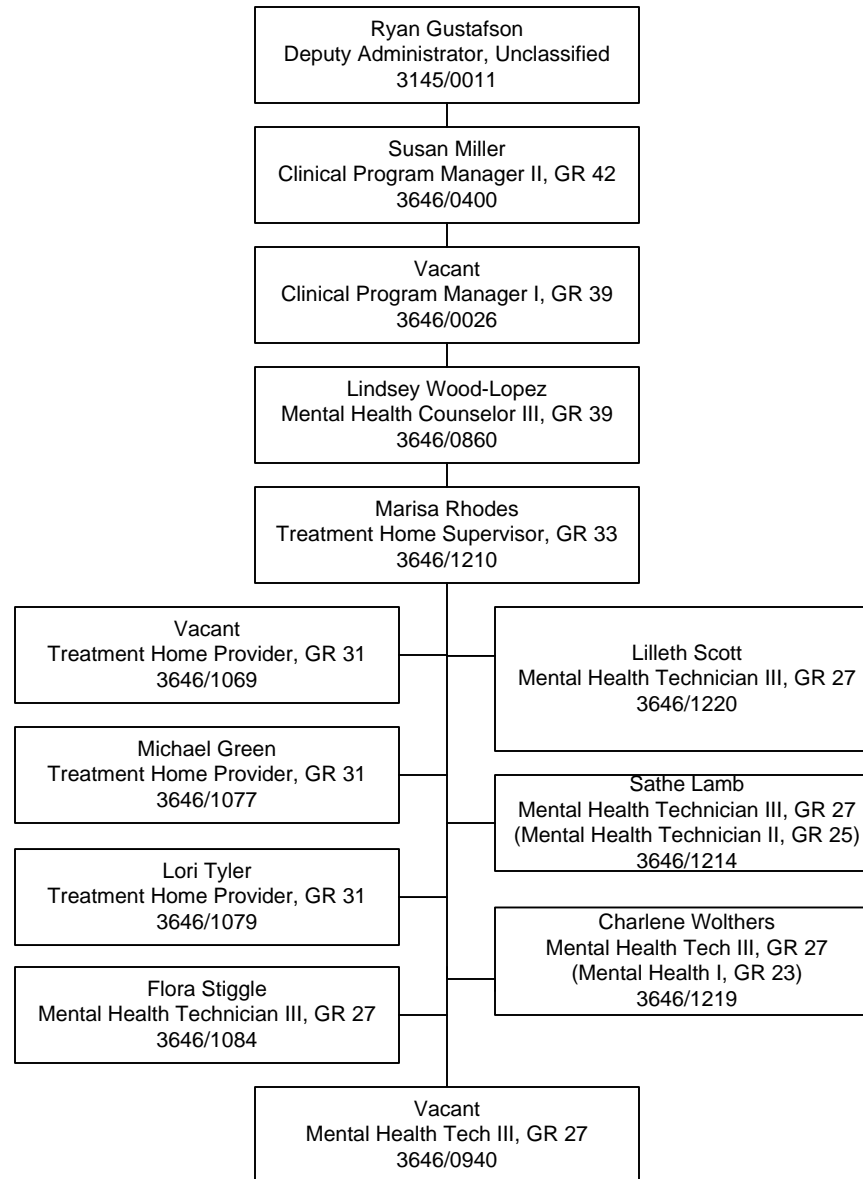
Ryan Gustafson
Deputy Administrator, Unclassified
3145/0011

Susan Miller
Clinical Program Manager II, GR 42
3646/0400

Vacant
Clinical Program Manager I, GR 39
3646/0026

Lindsey Wood-Lopez
Mental Health Counselor III, GR 39
3646/0860

Marisa Rhodes
Treatment Home Supervisor, GR 33
3646/1210

Vacant
Treatment Home Provider, GR 31
3646/1069

Lilleth Scott
Mental Health Technician III, GR 27
3646/1220

Michael Green
Treatment Home Provider, GR 31
3646/1077

Sathe Lamb
Mental Health Technician III, GR 27
(Mental Health Technician II, GR 25)
3646/1214

Lori Tyler
Treatment Home Provider, GR 31
3646/1079

Charlene Wolthers
Mental Health Tech III, GR 27
(Mental Health I, GR 23)
3646/1219

Flora Stiggle
Mental Health Technician III, GR 27
3646/1084

Vacant
Mental Health Tech III, GR 27
3646/0940